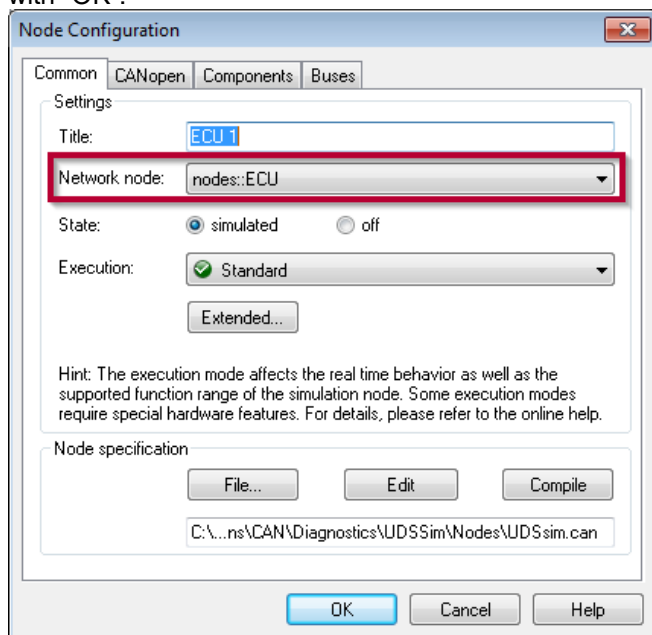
with "OK".

Node Configuration

Common CANopen Components Buses

Settings

Title: ECU 1

Network node: nodes::ECU

State: simulated off

Execution: Standard

Extended...

Hint: The execution mode affects the real time behavior as well as the supported function range of the simulation node. Some execution modes require special hardware features. For details, please refer to the online help.

Node specification

File... Edit Compile

C:\...ns\CAN\Diagnostics\UDSSim\Nodes\UDSsim.can

OK Cancel Help